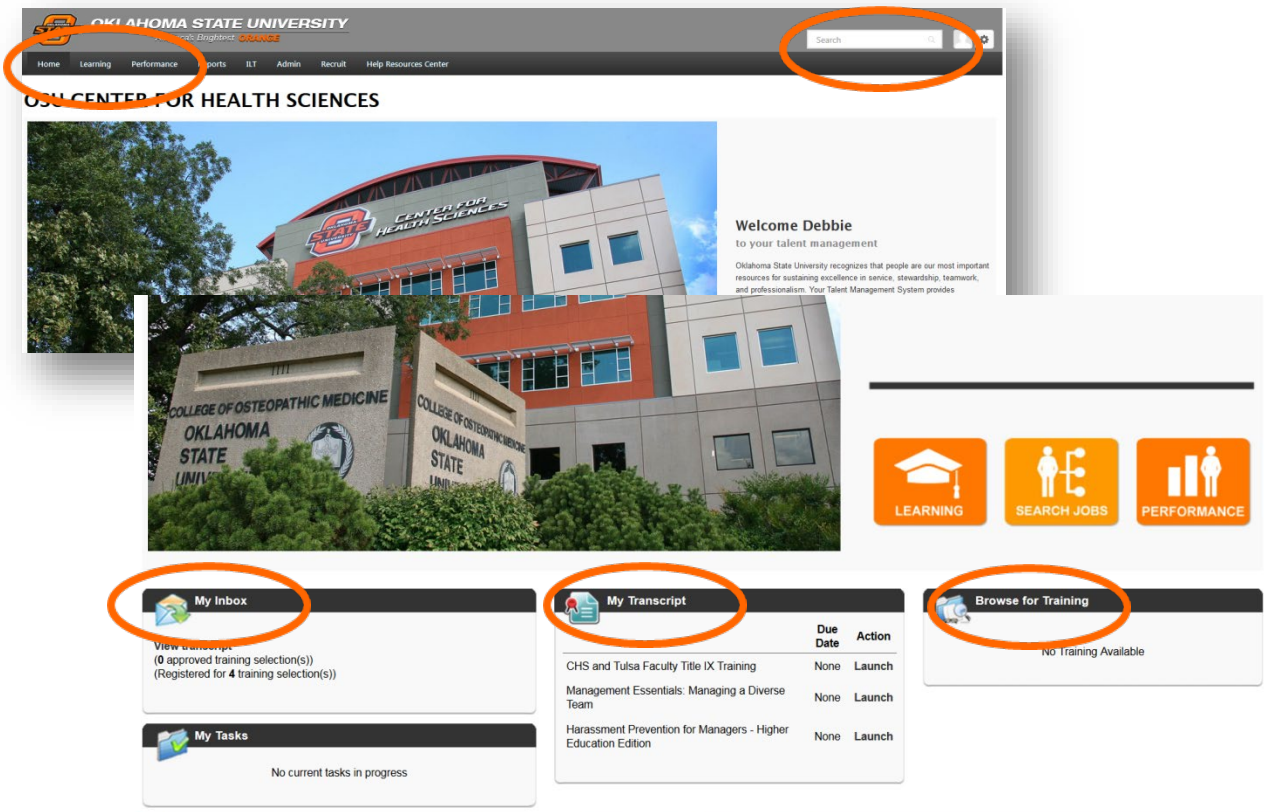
OKLAHOMA STATE UNIVERSITY
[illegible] Brightest ORANGE

Search

Home Learning Performance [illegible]eports ILT Admin Recruit Help Resources Center

OSU CENTER FOR HEALTH SCIENCES

CENTER FOR HEALTH SCIENCES

Welcome Debbie
to your talent management

Oklahoma State University recognizes that people are our most important resources for sustaining excellence in service, stewardship, teamwork, and professionalism. Your Talent Management System provides

COLLEGE OF OSTEOPATHIC MEDICINE
OKLAHOMA STATE UNI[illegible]

COLLEGE OF OSTEOPATHIC MEDICINE
OKLAHOMA STATE

LEARNING
SEARCH JOBS
PERFORMANCE

My Inbox

View transcript
(0 approved training selection(s))
(Registered for 4 training selection(s))

My Tasks

No current tasks in progress

My Transcript

| | Due Date | Action |
|---|---|---|
| CHS and Tulsa Faculty Title IX Training | None | Launch |
| Management Essentials: Managing a Diverse Team | None | Launch |
| Harassment Prevention for Managers - Higher Education Edition | None | Launch |

Browse for Training

No Training Available